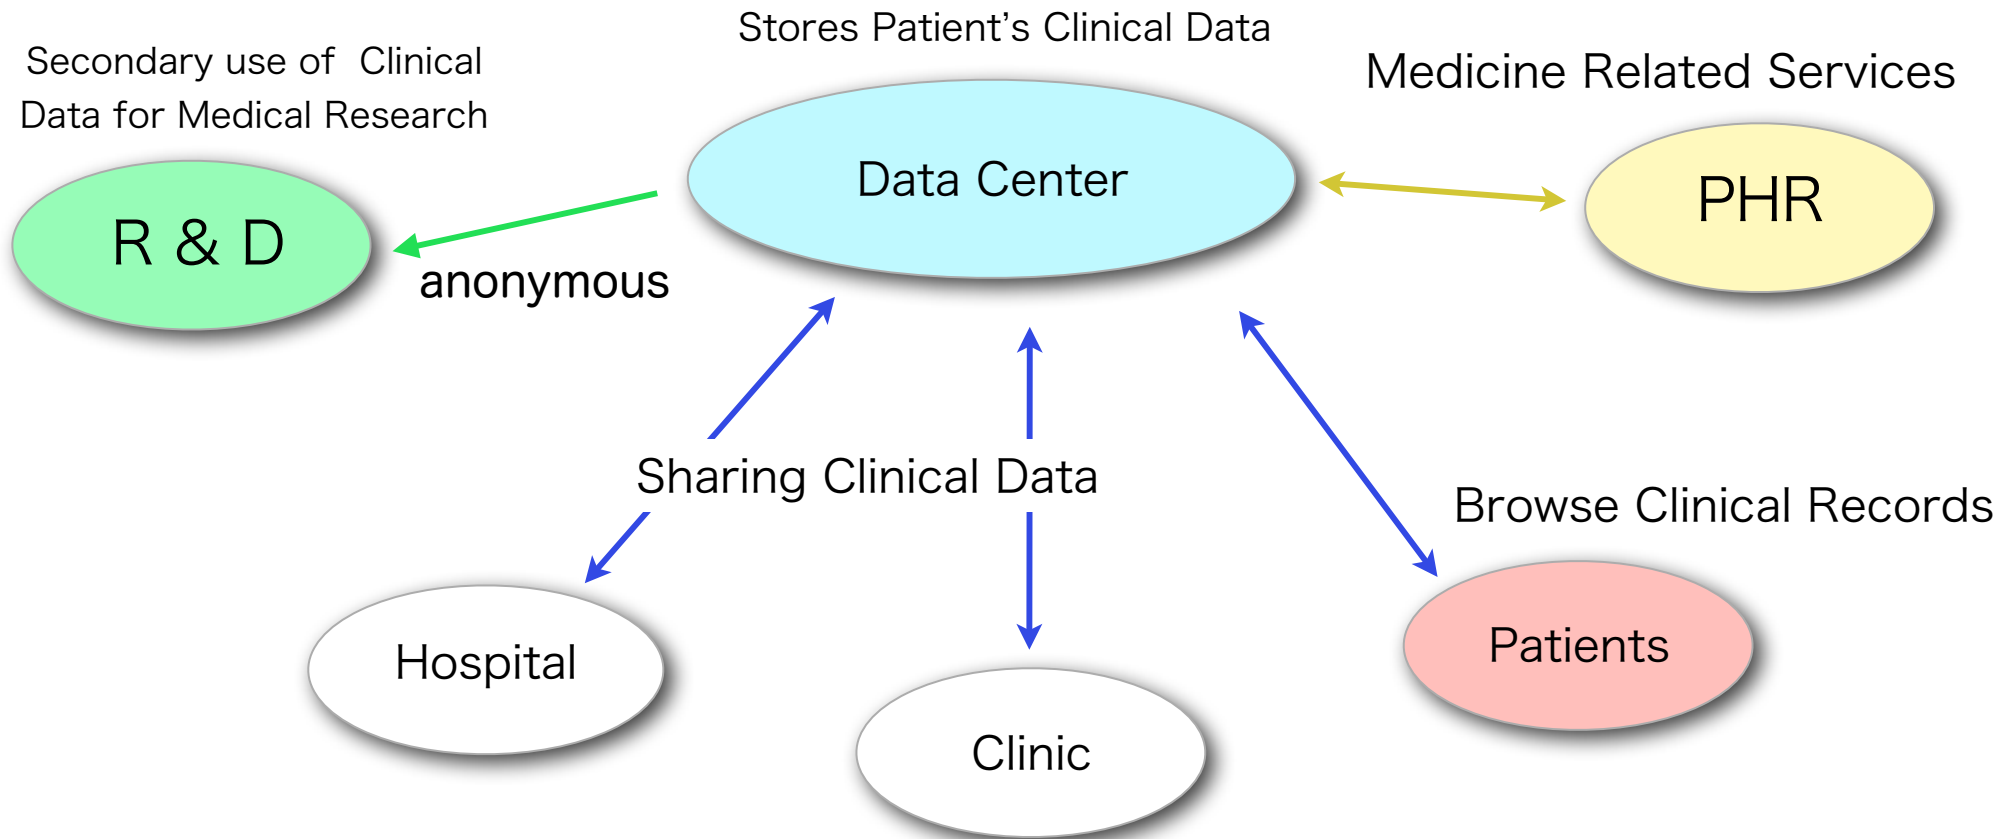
Stores Patient’s Clinical Data

Secondary use of Clinical Data for Medical Research

Medicine Related Services

Data Center

R & D

PHR

anonymous

Sharing Clinical Data

Browse Clinical Records

Hospital

Clinic

Patients